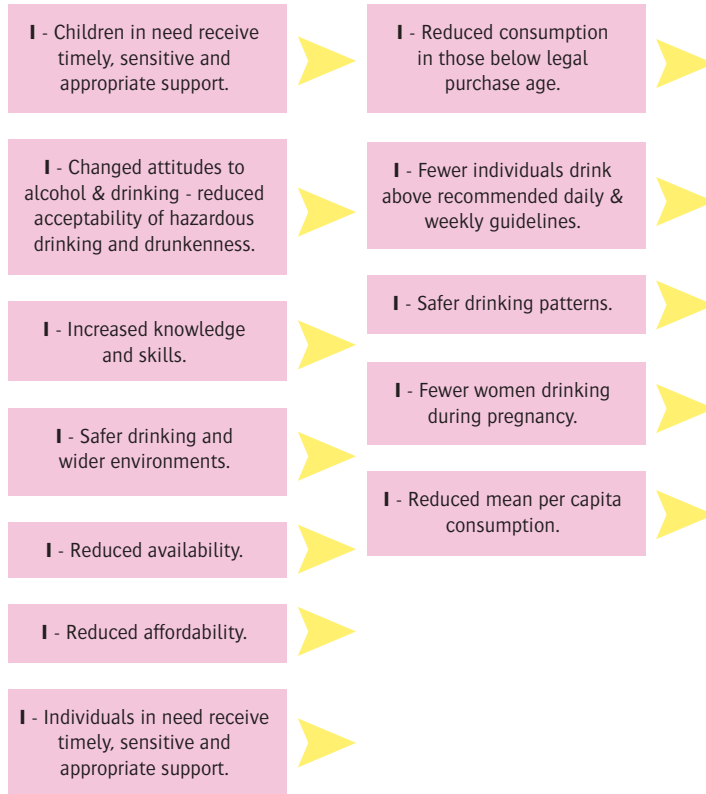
I - Children in need receive timely, sensitive and appropriate support.

I - Changed attitudes to alcohol & drinking - reduced acceptability of hazardous drinking and drunkenness.

I - Increased knowledge and skills.

I - Safer drinking and wider environments.

I - Reduced availability.

I - Reduced affordability.

I - Individuals in need receive timely, sensitive and appropriate support.

I - Reduced consumption in those below legal purchase age.

I - Fewer individuals drink above recommended daily & weekly guidelines.

I - Safer drinking patterns.

I - Fewer women drinking during pregnancy.

I - Reduced mean per capita consumption.